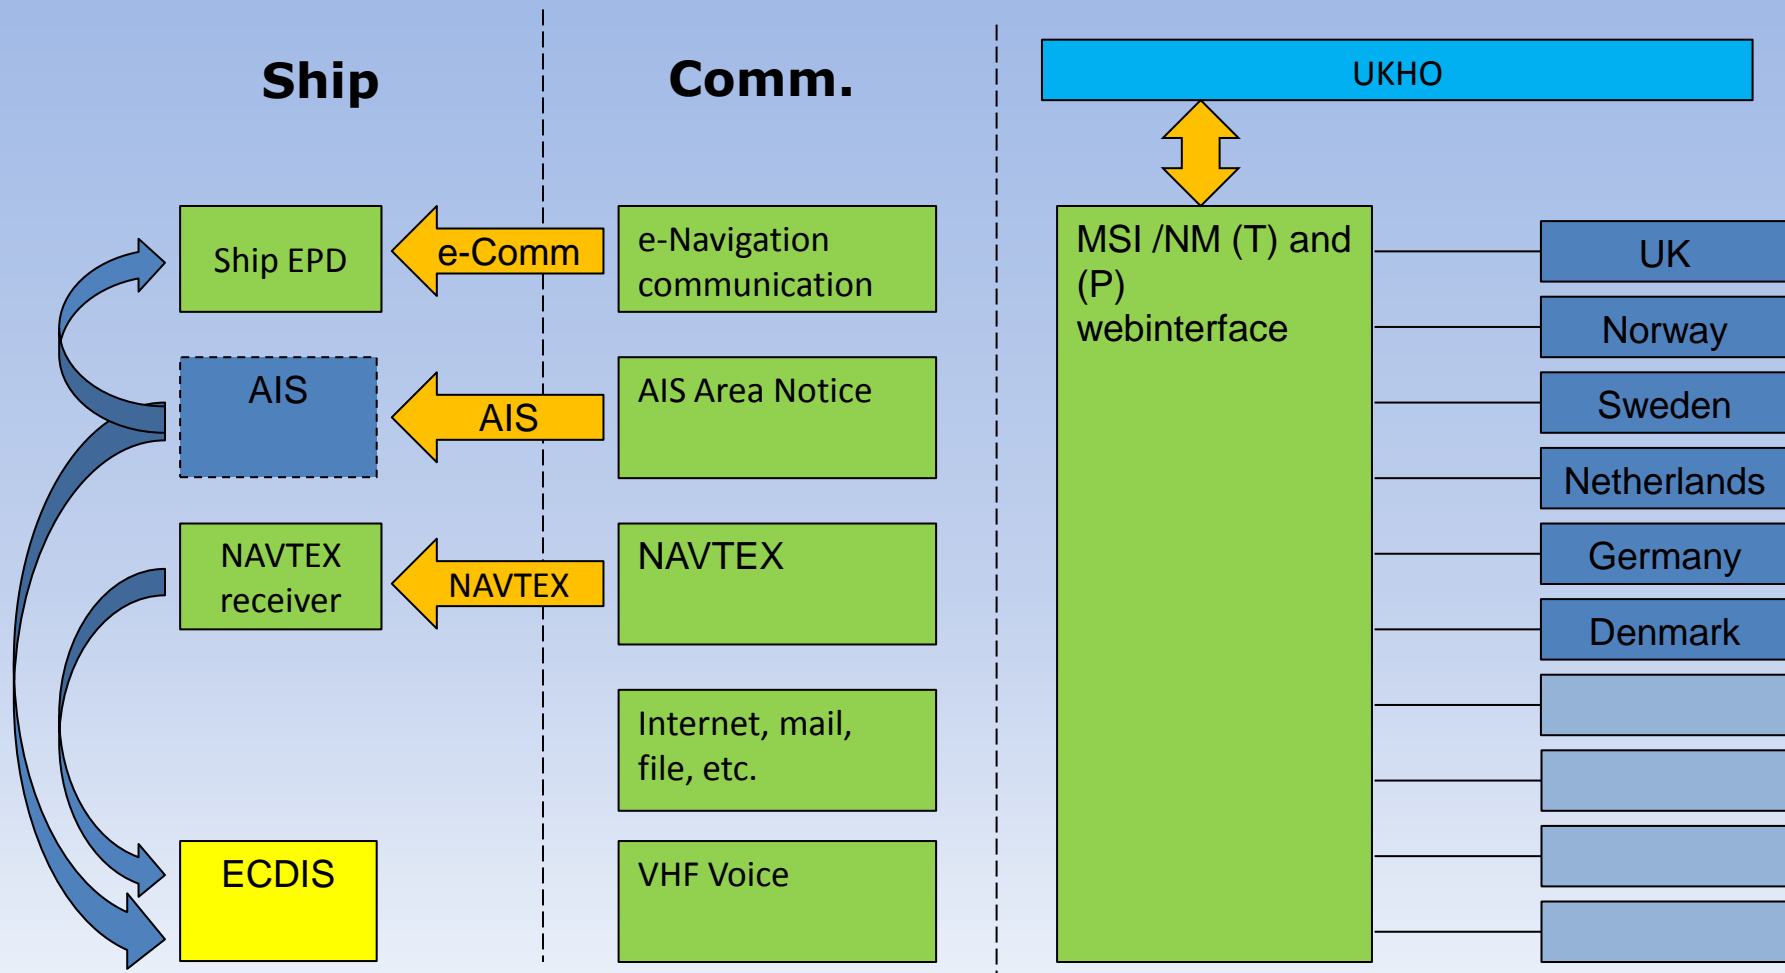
Ship

Comm.

UKHO

Ship EPD

e-Comm

e-Navigation communication

MSI /NM (T) and (P) webinterface

UK

Norway

Sweden

Netherlands

Germany

Denmark

AIS

AIS

AIS Area Notice

NAVTEX receiver

NAVTEX

NAVTEX

Internet, mail, file, etc.

ECDIS

VHF Voice